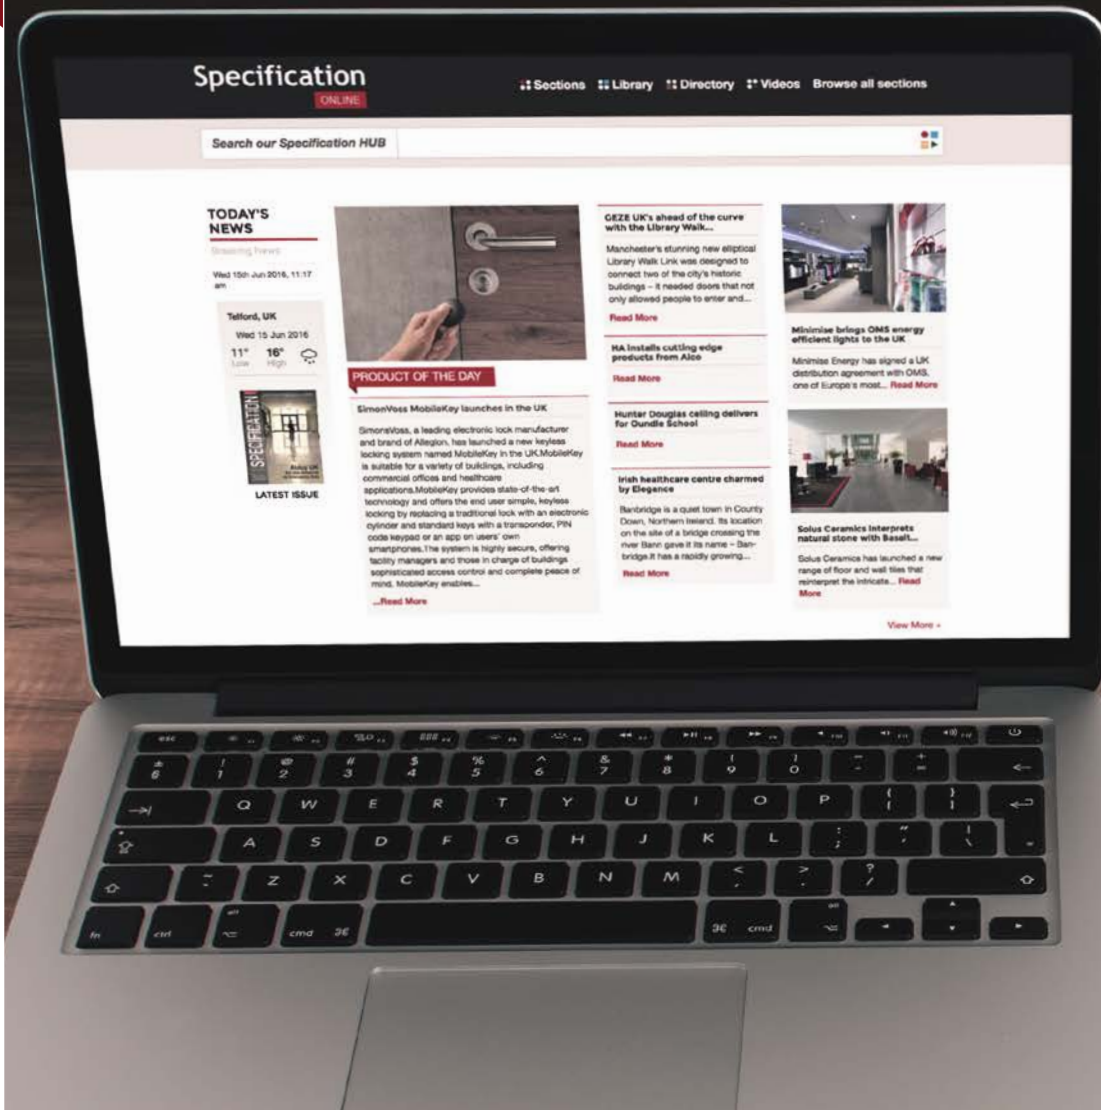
Specification
ONLINE

Sections Library Directory Videos Browse all sections

Search our Specification HUB

TODAY'S NEWS
Breaking News
Wed 15th Jun 2016, 11:17 am

Telford, UK
Wed 15 Jun 2016
11° Low 16° High

SPECIFICATION

LATEST ISSUE

PRODUCT OF THE DAY

SimonVoss MobileKey launches in the UK

SimonsVoss, a leading electronic lock manufacturer and brand of Allegion, has launched a new keyless locking system named MobileKey in the UK.MobileKey is suitable for a variety of buildings, including commercial offices and healthcare applications.MobileKey provides state-of-the-art technology and offers the end user simple, keyless locking by replacing a traditional lock with an electronic cylinder and standard keys with a transponder, PIN code keypad or an app on users' own smartphones.The system is highly secure, offering facility managers and those in charge of buildings sophisticated access control and complete peace of mind. MobileKey enables...

...Read More

GEZE UK's ahead of the curve with the Library Walk...

Manchester's stunning new elliptical Library Walk Link was designed to connect two of the city's historic buildings – it needed doors that not only allowed people to enter and...

Read More

HA installs cutting edge products from Alco

Read More

Hunter Douglas ceiling delivers for Oundle School

Read More

Irish healthcare centre charmed by Elegance

Banbridge is a quiet town in County Down, Northern Ireland. Its location on the site of a bridge crossing the river Bann gave it its name – Banbridge.It has a rapidly growing...

Read More

Minimise brings OMS energy efficient lights to the UK

Minimise Energy has signed a UK distribution agreement with OMS, one of Europe's most... Read More

Solus Ceramics interprets natural stone with Basalt...

Solus Ceramics has launched a new range of floor and wall tiles that reinterpret the intricate... Read More

View More »

esc
! 1 @ 2 # 3 $ 4 % 5 ^ 6 & 7 * 8 ( 9 ) 0 - + =
Q W E R T Y U I O P { [ } ]
A S D F G H J K L : ; " '
Z X C V B N M < , > . ? /
fn ctrl alt cmd ⌘ ⌘ cmd alt